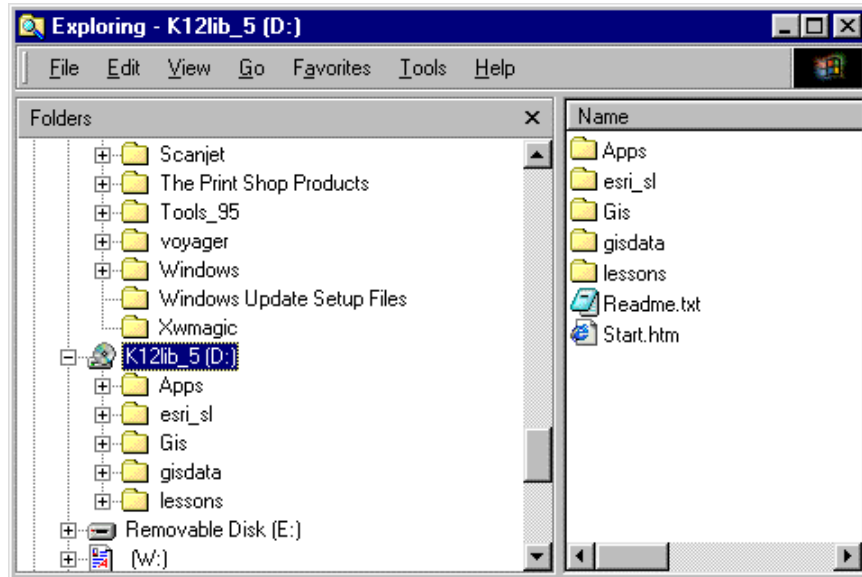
Exploring - K12lib_5 (D:)

File Edit View Go Favorites Tools Help

Folders ×

Scanjet
The Print Shop Products
Tools_95
voyager
Windows
Windows Update Setup Files
Xwmagic
K12lib_5 (D:)
Apps
esri_sl
Gis
gisdata
lessons
Removable Disk (E:)
(W:)

Name
Apps
esri_sl
Gis
gisdata
lessons
Readme.txt
Start.htm